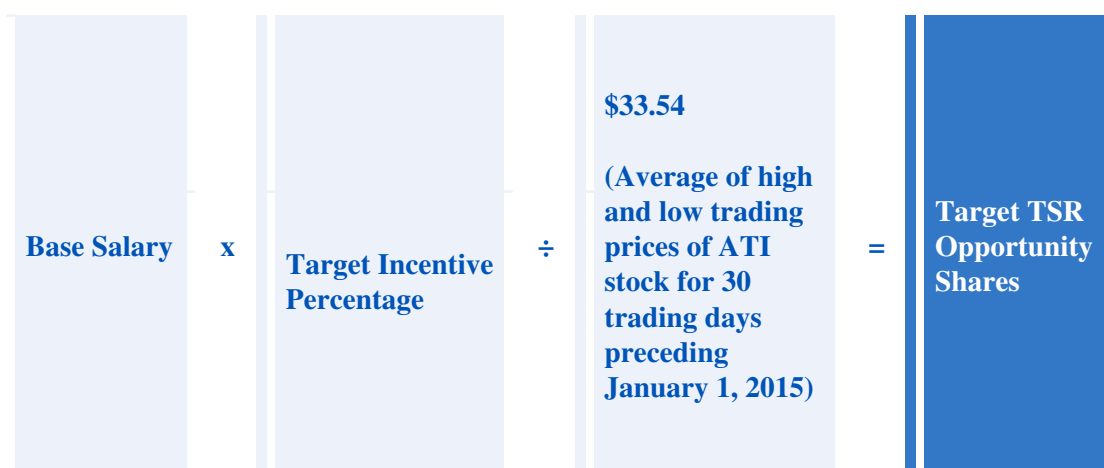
| Base Salary | x | Target Incentive Percentage | ÷ | \$33.54<br><br>(Average of high and low trading prices of ATI stock for 30 trading days preceding January 1, 2015) | = | Target TSR Opportunity Shares |
|---|---|---|---|---|---|---|